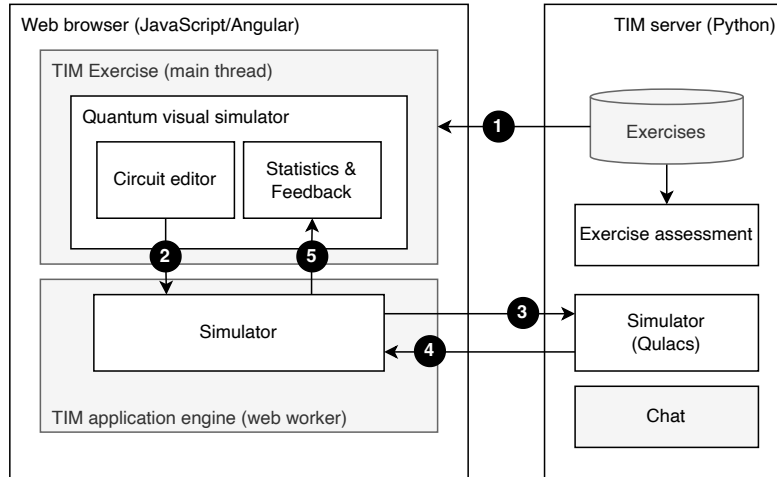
Web browser (JavaScript/Angular)

TIM Exercise (main thread)

Quantum visual simulator

Circuit editor

Statistics & Feedback

2

5

Simulator

TIM application engine (web worker)

TIM server (Python)

1

Exercises

Exercise assessment

3

4

Simulator (Qulacs)

Chat